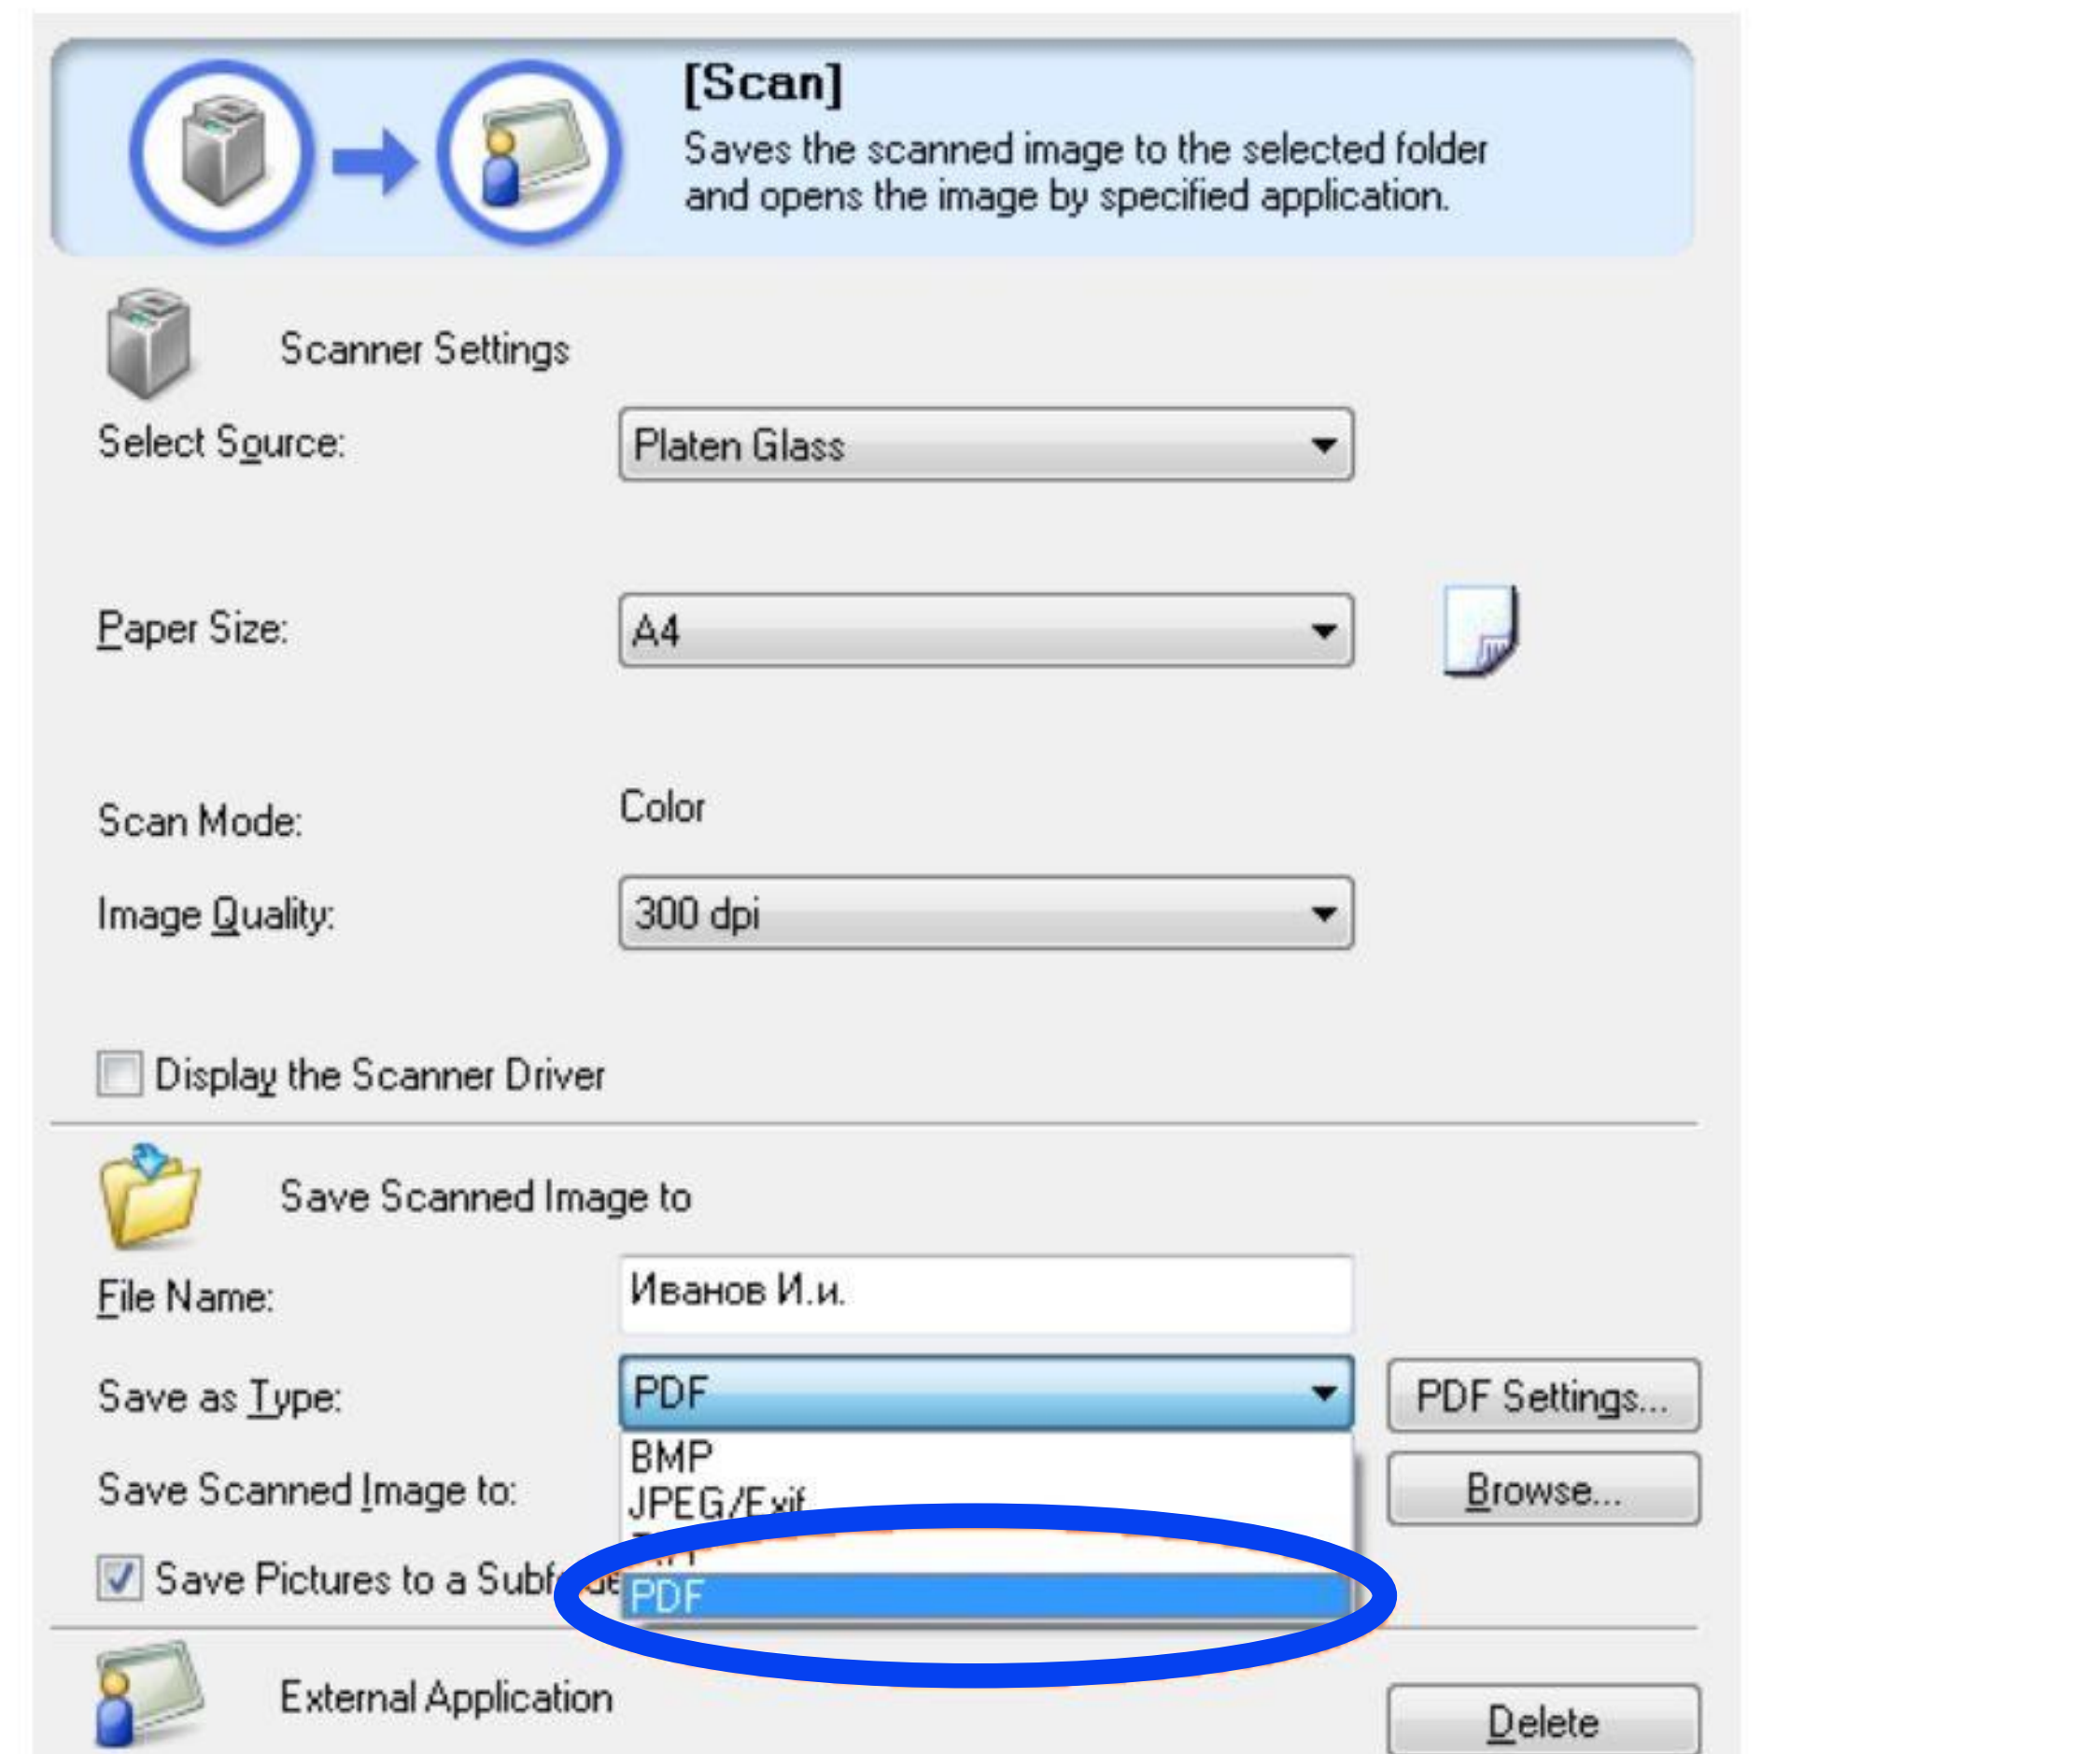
[Scan]
Saves the scanned image to the selected folder and opens the image by specified application.

Scanner Settings

Select Source: Platen Glass

Paper Size: A4

Scan Mode: Color

Image Quality: 300 dpi

Display the Scanner Driver

Save Scanned Image to

File Name: Иванов И.и.

Save as Type: PDF

PDF Settings...

BMP
JPEG/Exif
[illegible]
PDF

Save Scanned Image to:

Browse...

Save Pictures to a Subf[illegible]

External Application

Delete